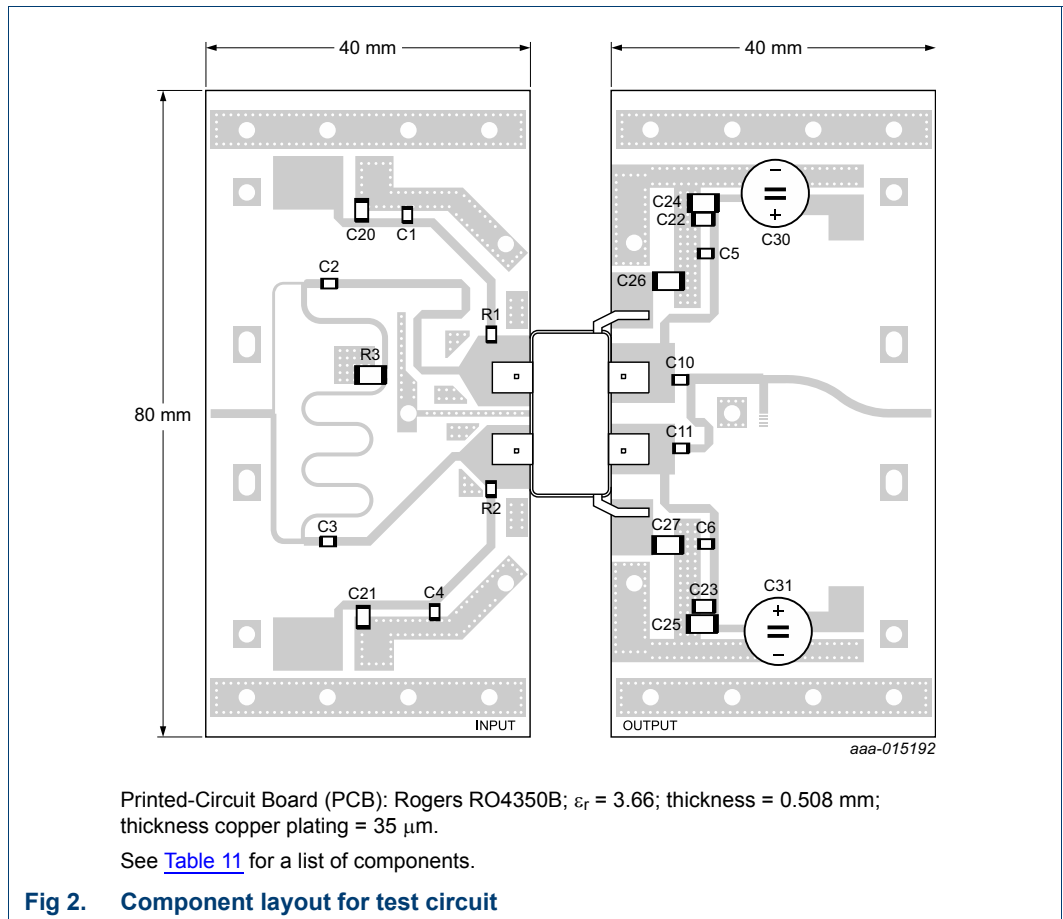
40 mm

40 mm

80 mm

C20 C1

C2

R1

R3

R2

C3

C21 C4

INPUT

C24

C22

C30

C5

C26

C10

C11

C27 C6

C23

C31

C25

OUTPUT

aaa-015192

Printed-Circuit Board (PCB): Rogers RO4350B; $\varepsilon_r$ = 3.66; thickness = 0.508 mm; thickness copper plating = 35 $\mu$m.

See Table 11 for a list of components.

Fig 2. Component layout for test circuit